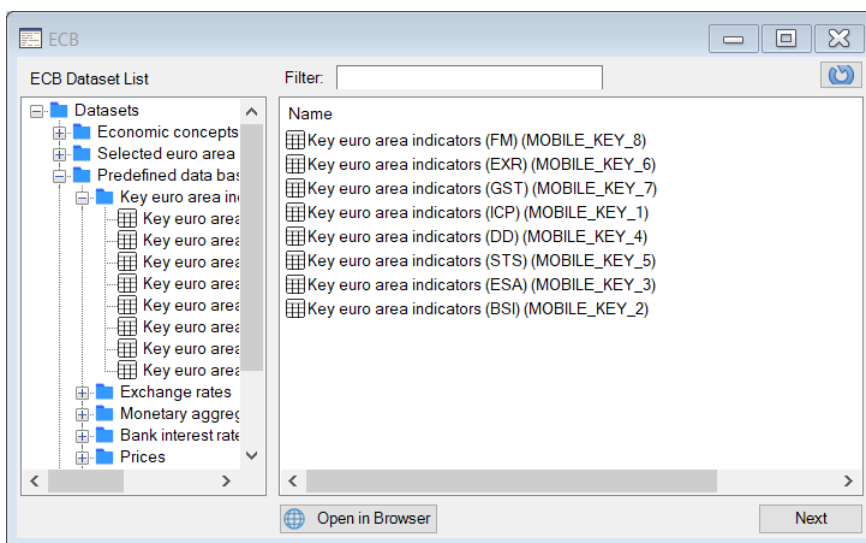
ECB

ECB Dataset List

Filter:

Datasets
Economic concepts
Selected euro area
Predefined data bas
Key euro area in
Key euro area
Key euro area
Key euro area
Key euro area
Key euro area
Key euro area
Key euro area
Key euro area
Exchange rates
Monetary aggreg
Bank interest rate
Prices

Name
Key euro area indicators (FM) (MOBILE_KEY_8)
Key euro area indicators (EXR) (MOBILE_KEY_6)
Key euro area indicators (GST) (MOBILE_KEY_7)
Key euro area indicators (ICP) (MOBILE_KEY_1)
Key euro area indicators (DD) (MOBILE_KEY_4)
Key euro area indicators (STS) (MOBILE_KEY_5)
Key euro area indicators (ESA) (MOBILE_KEY_3)
Key euro area indicators (BSI) (MOBILE_KEY_2)

Open in Browser

Next